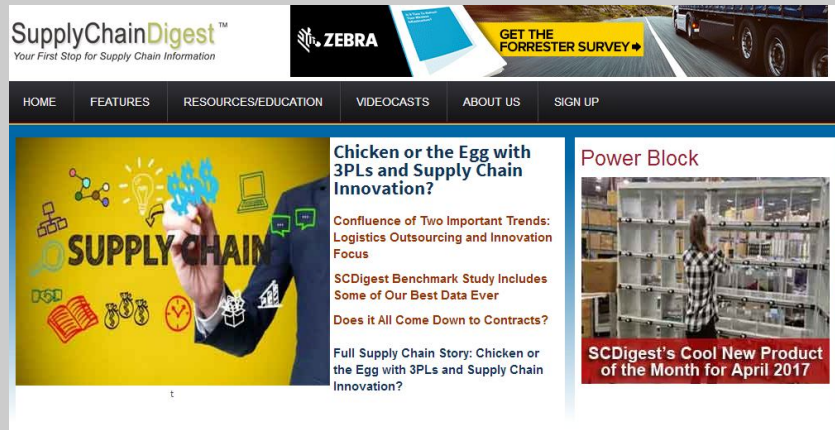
SupplyChainDigest™
Your First Stop for Supply Chain Information

ZEBRA
GET THE FORRESTER SURVEY

HOME FEATURES RESOURCES/EDUCATION VIDEOCASTS ABOUT US SIGN UP

SUPPLY CHAIN

Chicken or the Egg with 3PLs and Supply Chain Innovation?

Confluence of Two Important Trends: Logistics Outsourcing and Innovation Focus

SCDigest Benchmark Study Includes Some of Our Best Data Ever

Does it All Come Down to Contracts?

Full Supply Chain Story: Chicken or the Egg with 3PLs and Supply Chain Innovation?

t

Power Block

SCDigest's Cool New Product of the Month for April 2017